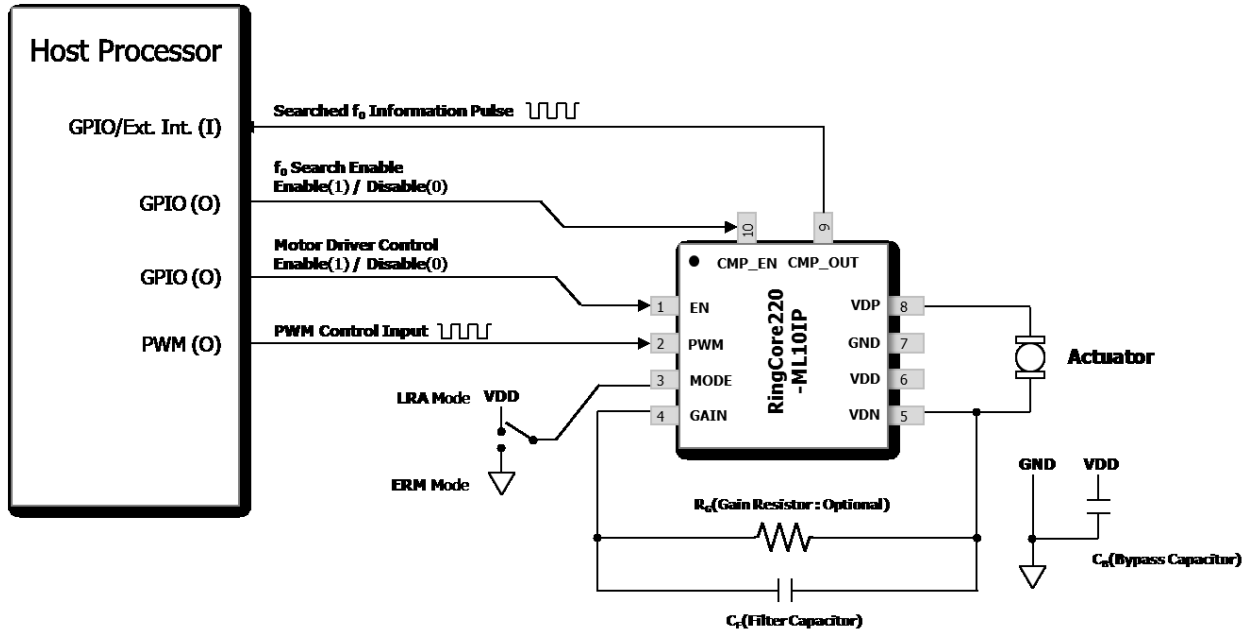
Host Processor

GPIO/Ext. Int. (I)

Searched $f_0$ Information Pulse

GPIO (O)

$f_0$ Search Enable
Enable(1) / Disable(0)

GPIO (O)

Motor Driver Control
Enable(1) / Disable(0)

PWM (O)

PWM Control Input

10 CMP_EN
9 CMP_OUT

RingCore220
-ML10IP

1 EN
2 PWM
3 MODE
4 GAIN
VDP 8
GND 7
VDD 6
VDN 5

Actuator

LRA Mode VDD

ERM Mode

GND VDD

$R_G$(Gain Resistor : Optional)

$C_B$(Bypass Capacitor)

$C_F$(Filter Capacitor)